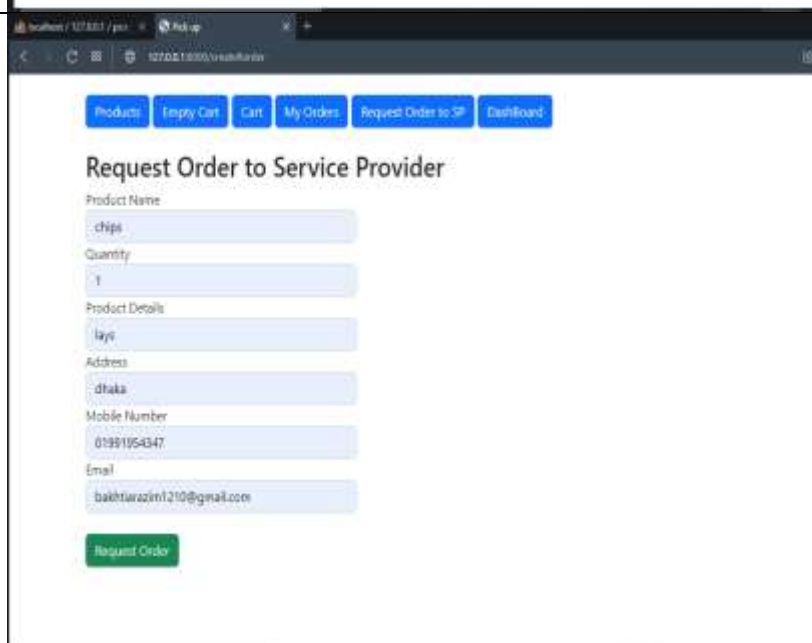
localhost / 127.0.0.1 / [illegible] Pick up
127.0.0.1:8000/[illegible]

Products Empty Cart Cart My Orders Request Order to SP Dashboard

Request Order to Service Provider

Product Name
chips
Quantity
1
Product Details
lays
Address
dhaka
Mobile Number
01991954347
Email
bakhtiarazim1210@gmail.com

Request Order